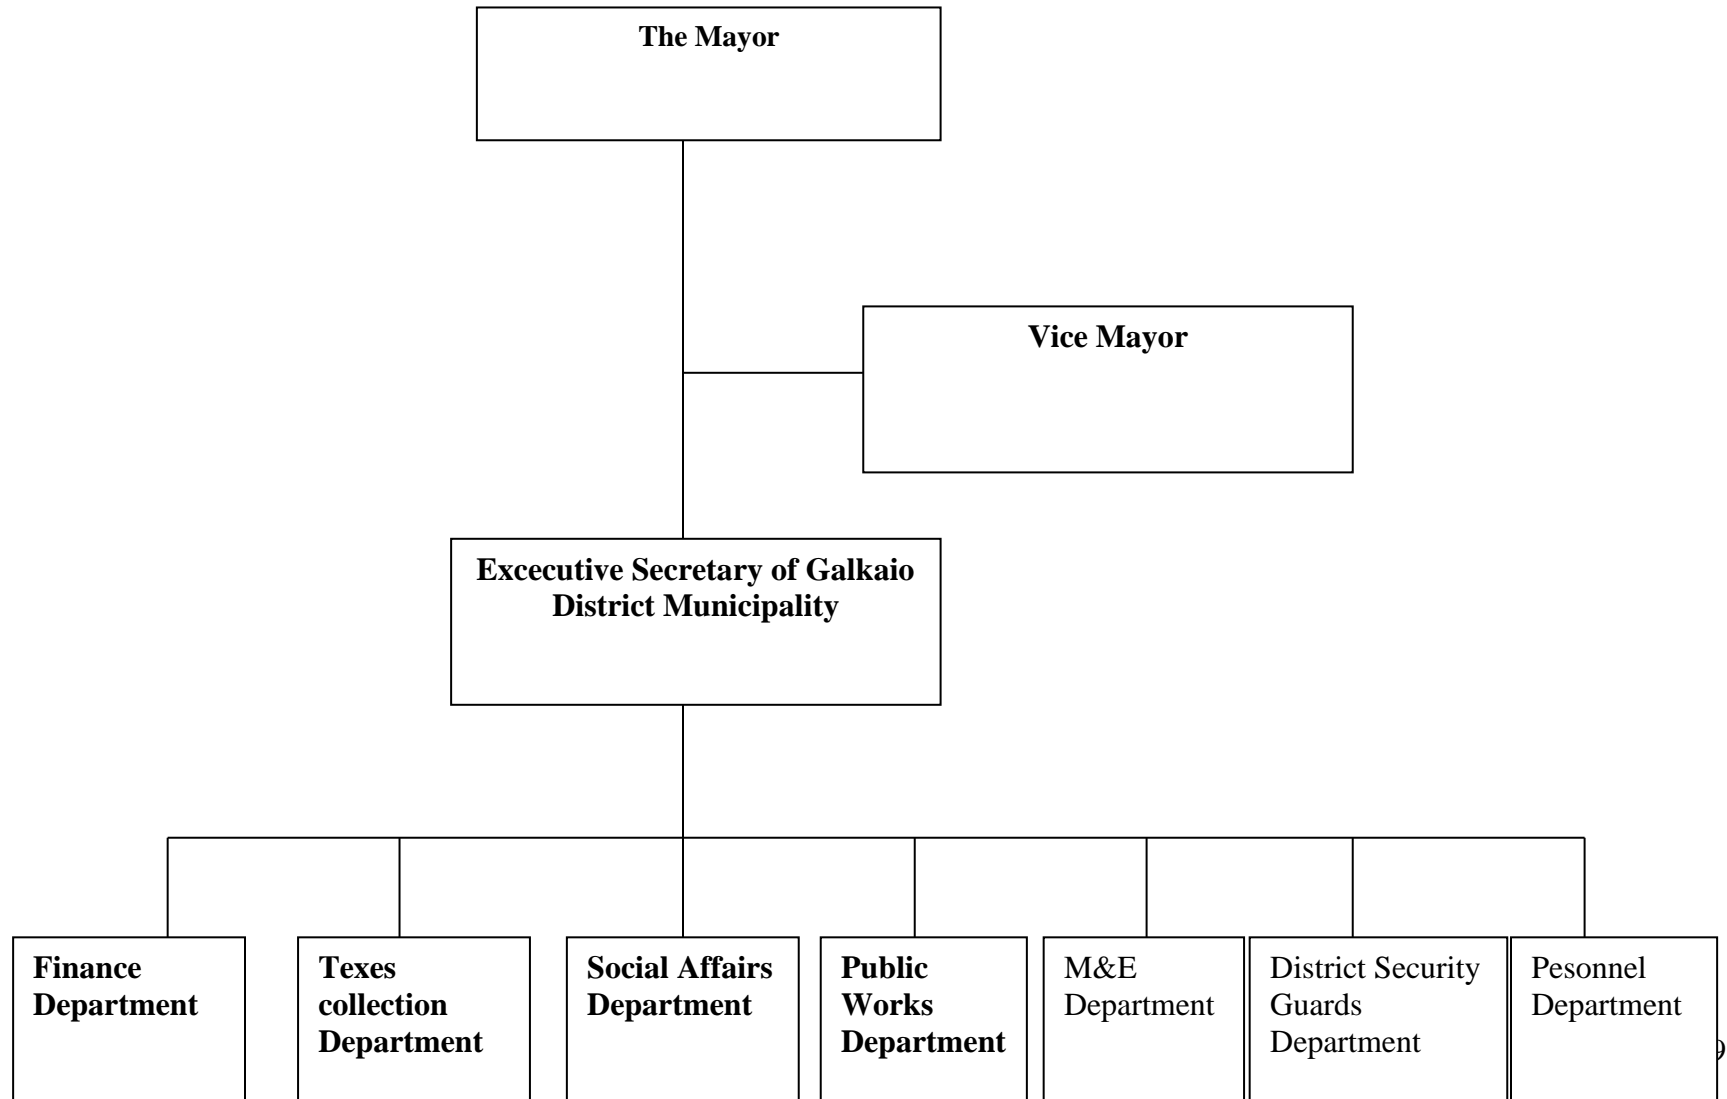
The Mayor

Vice Mayor

Excecutive Secretary of Galkaio District Municipality

Finance Department

Texes collection Department

Social Affairs Department

Public Works Department

M&E Department

District Security Guards Department

Pesonnel Department